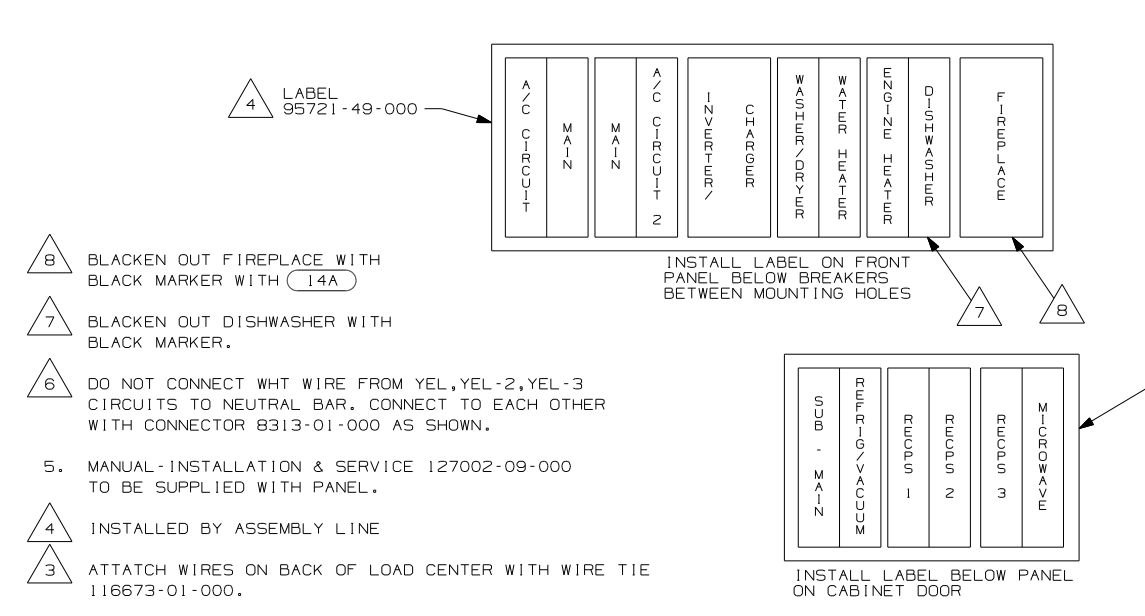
4 LABEL
95721-49-000

A/C CIRCUIT | MAIN | MAIN | A/C CIRCUIT 2 | INVERTER/ | CHARGER | WASHER/DRYER | WATER HEATER | ENGINE HEATER | DISHWASHER | FIREPLACE

INSTALL LABEL ON FRONT PANEL BELOW BREAKERS BETWEEN MOUNTING HOLES

7

8

8 BLACKEN OUT FIREPLACE WITH BLACK MARKER WITH 14A

7 BLACKEN OUT DISHWASHER WITH BLACK MARKER.

6 DO NOT CONNECT WHT WIRE FROM YEL,YEL-2,YEL-3 CIRCUITS TO NEUTRAL BAR. CONNECT TO EACH OTHER WITH CONNECTOR 8313-01-000 AS SHOWN.

5. MANUAL-INSTALLATION & SERVICE 127002-09-000 TO BE SUPPLIED WITH PANEL.

4 INSTALLED BY ASSEMBLY LINE

3 ATTATCH WIRES ON BACK OF LOAD CENTER WITH WIRE TIE 116673-01-000.

SUB - MAIN | REFRIG/VACUUM | RECPS 1 | RECPS 2 | RECPS 3 | MICROWAVE

INSTALL LABEL BELOW PANEL ON CABINET DOOR